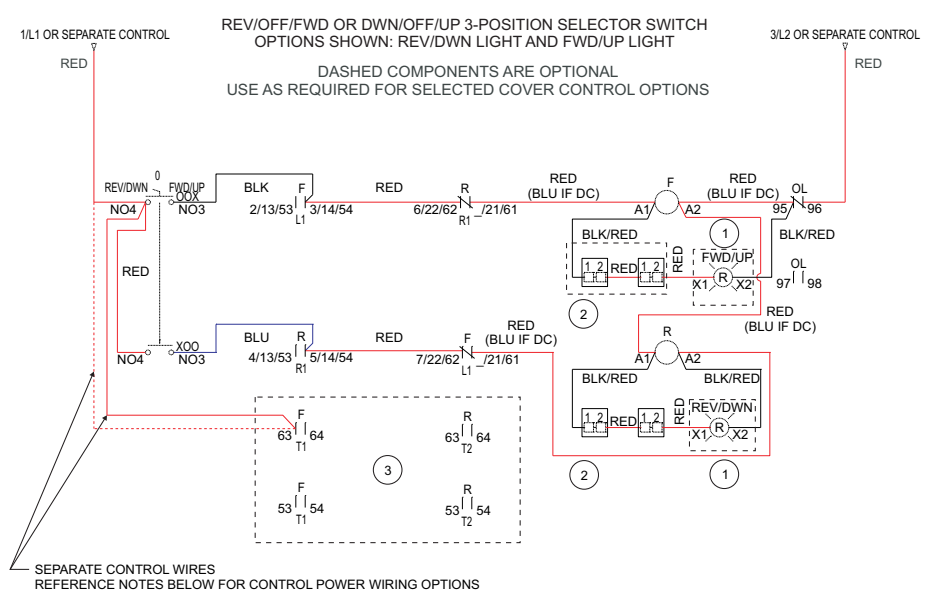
REV/OFF/FWD OR DWN/OFF/UP 3-POSITION SELECTOR SWITCH
OPTIONS SHOWN: REV/DWN LIGHT AND FWD/UP LIGHT

1/L1 OR SEPARATE CONTROL

3/L2 OR SEPARATE CONTROL

RED

RED

DASHED COMPONENTS ARE OPTIONAL
USE AS REQUIRED FOR SELECTED COVER CONTROL OPTIONS

REV/DWN 0 FWD/UP
OOX
NO4 NO3
BLK
F
2/13/53 3/14/54
L1
RED
R
6/22/62 /21/61
R1
RED
(BLU IF DC)
F
A1 A2
RED
(BLU IF DC)
OL
95 96
BLK/RED
1
BLK/RED
1 2 RED 1 2
RED
FWD/UP
R
X1 X2
OL
97 98
2
RED
RED
(BLU IF DC)
XOO
NO4 NO3
BLU
R
4/13/53 5/14/54
R1
RED
F
7/22/62 /21/61
L1
RED
(BLU IF DC)
R
A1 A2
BLK/RED
BLK/RED
1 2 RED 1 2
RED
REV/DWN
R
X1 X2
F
63 64
T1
R
63 64
T2
3
F
53 54
T1
R
53 54
T2
2
1

SEPARATE CONTROL WIRES
REFERENCE NOTES BELOW FOR CONTROL POWER WIRING OPTIONS